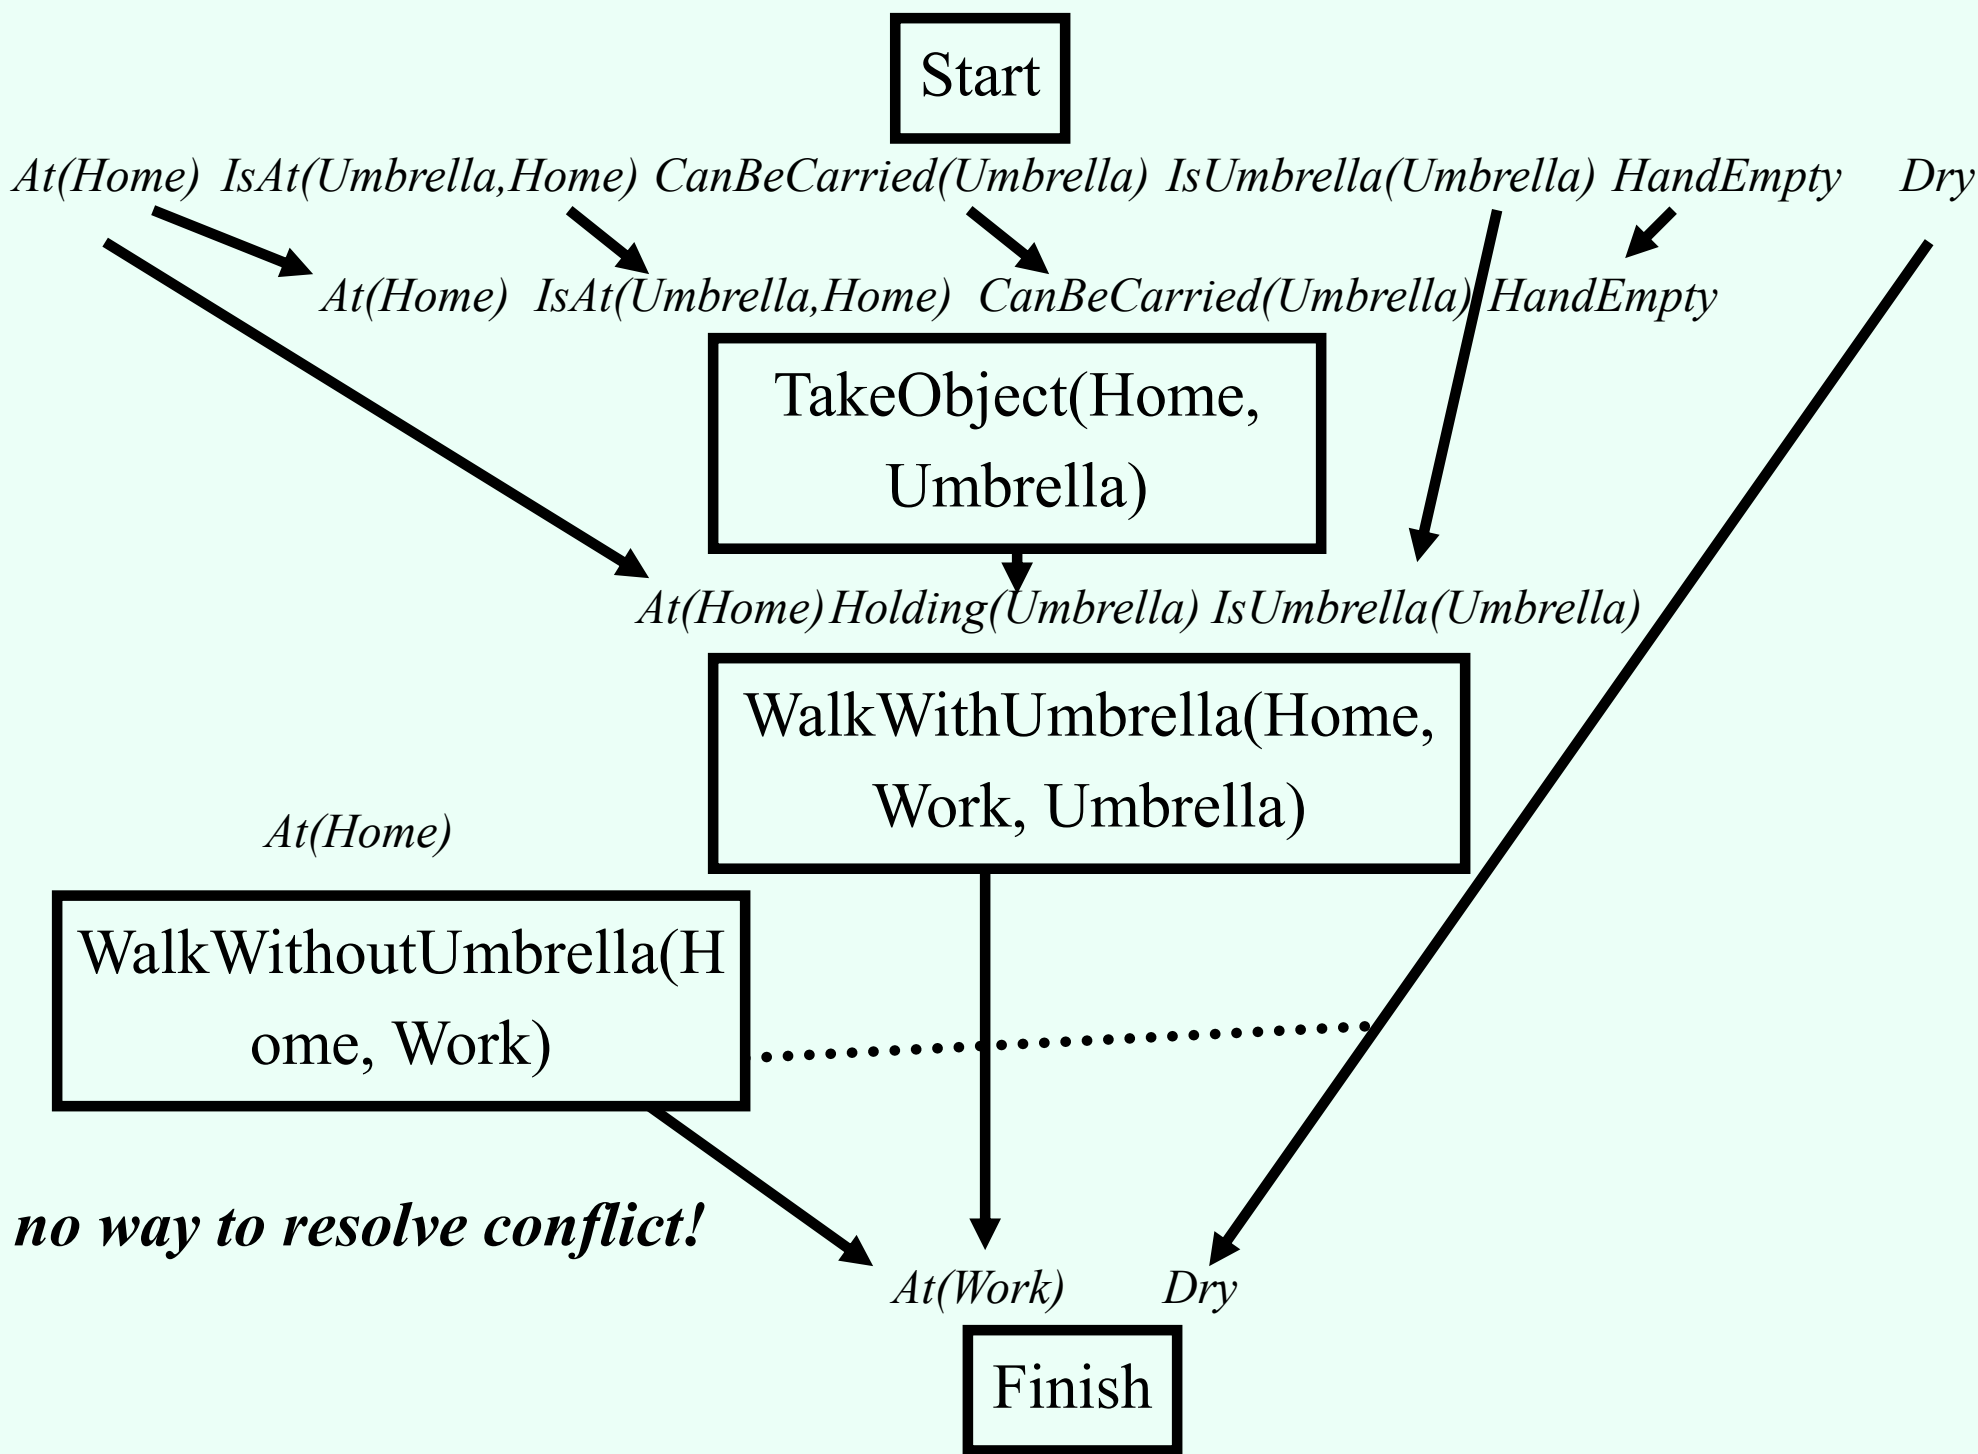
Start

At(Home) IsAt(Umbrella,Home) CanBeCarried(Umbrella) IsUmbrella(Umbrella) HandEmpty Dry

At(Home) IsAt(Umbrella,Home) CanBeCarried(Umbrella) HandEmpty

TakeObject(Home, Umbrella)

At(Home) Holding(Umbrella) IsUmbrella(Umbrella)

WalkWithUmbrella(Home, Work, Umbrella)

At(Home)

WalkWithoutUmbrella(Home, Work)

no way to resolve conflict!

At(Work) Dry

Finish